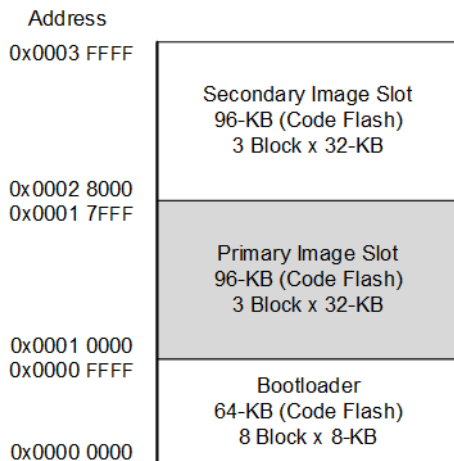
Address
0x0003 FFFF

Secondary Image Slot
96-KB (Code Flash)
3 Block x 32-KB

0x0002 8000
0x0001 7FFF

Primary Image Slot
96-KB (Code Flash)
3 Block x 32-KB

0x0001 0000
0x0000 FFFF

Bootloader
64-KB (Code Flash)
8 Block x 8-KB

0x0000 0000